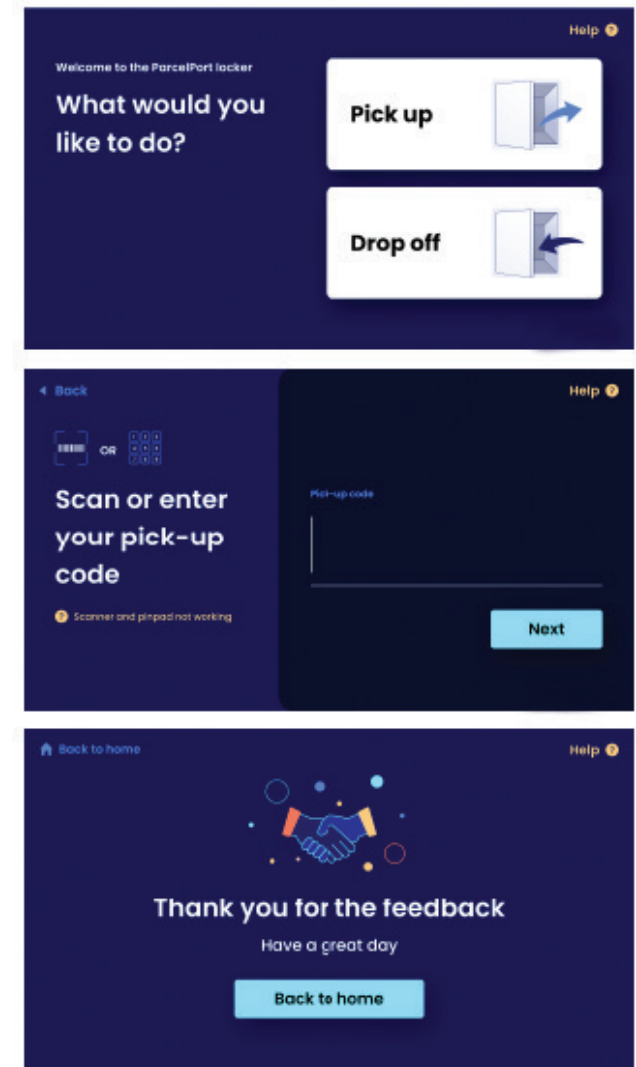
Help

Welcome to the ParcelPort locker

What would you like to do?

Pick up

Drop off

Back

Help

OR

Scan or enter your pick-up code

Scanner and pinpad not working

Pick-up code

Next

Back to home

Help

Thank you for the feedback

Have a great day

Back to home